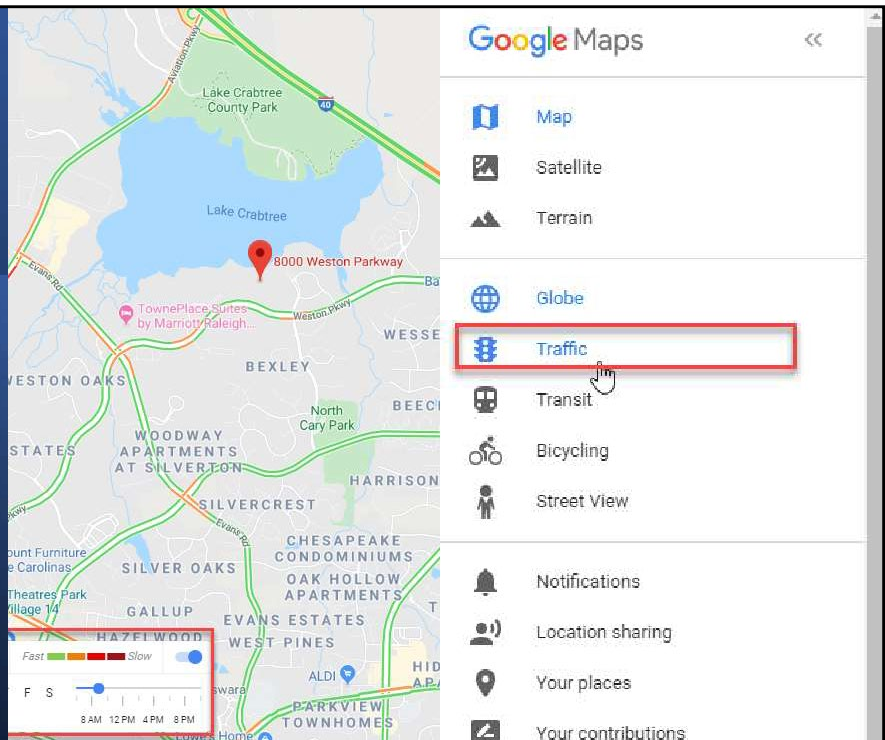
Google Maps «

Map
Satellite
Terrain

Globe
Traffic
Transit
Bicycling
Street View

Notifications
Location sharing
Your places
Your contributions

Aviation Pkwy
Lake Crabtree County Park
40
Lake Crabtree
8000 Weston Parkway
Evans Rd
TownePlace Suites by Marriott Raleigh...
Weston Pkwy
WESSE
BEXLEY
WESTON OAKS
North Cary Park
BEEC
WOODWAY APARTMENTS AT SILVERTON
STATES
HARRISON
SILVERCREST
Evans Rd
CHESAPEAKE CONDOMINIUMS
ount Furniture e Carolinas
SILVER OAKS
OAK HOLLOW APARTMENTS
Theatres Park Village 14
GALLUP
EVANS ESTATES
HAZELWOOD
WEST PINES
ALDI
HID AP
PARKVIEW TOWNHOMES
Fast Slow
F S
8 AM 12 PM 4 PM 8 PM